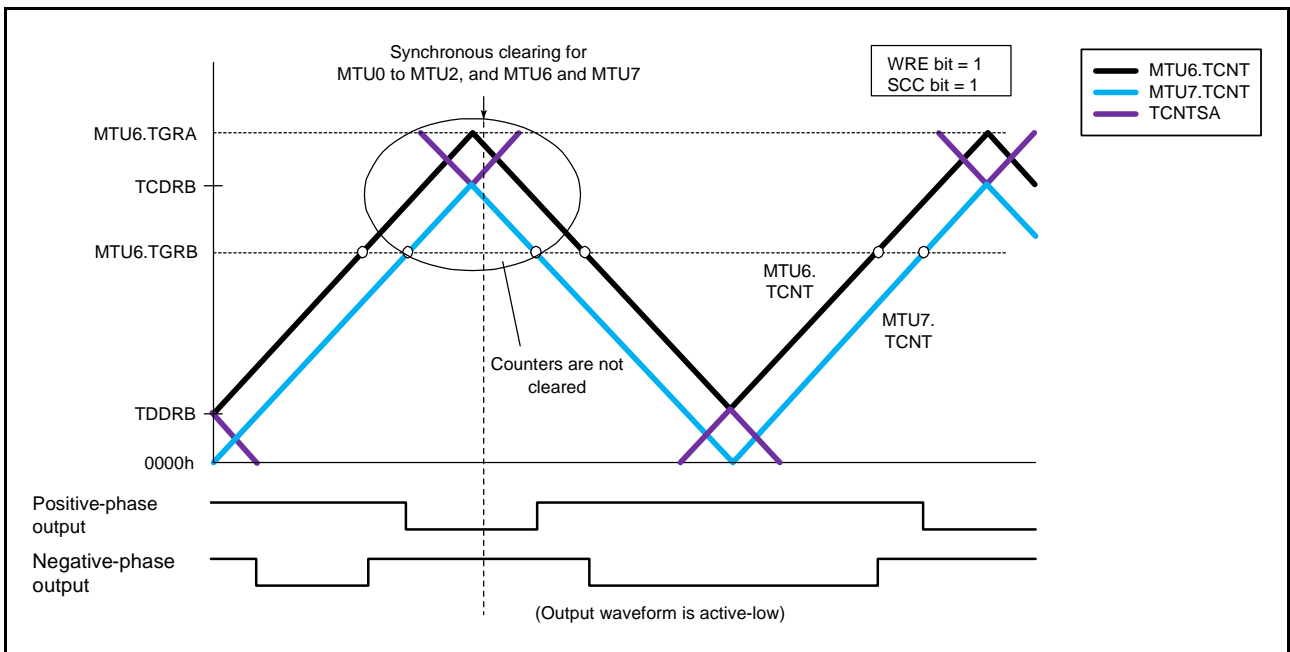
Synchronous clearing for MTU0 to MTU2, and MTU6 and MTU7

WRE bit = 1
SCC bit = 1

MTU6.TCNT
MTU7.TCNT
TCNTSA

MTU6.TGRA
TCDRB
MTU6.TGRB
TDDRB
0000h

MTU6. TCNT
MTU7. TCNT

Counters are not cleared

Positive-phase output
Negative-phase output

(Output waveform is active-low)